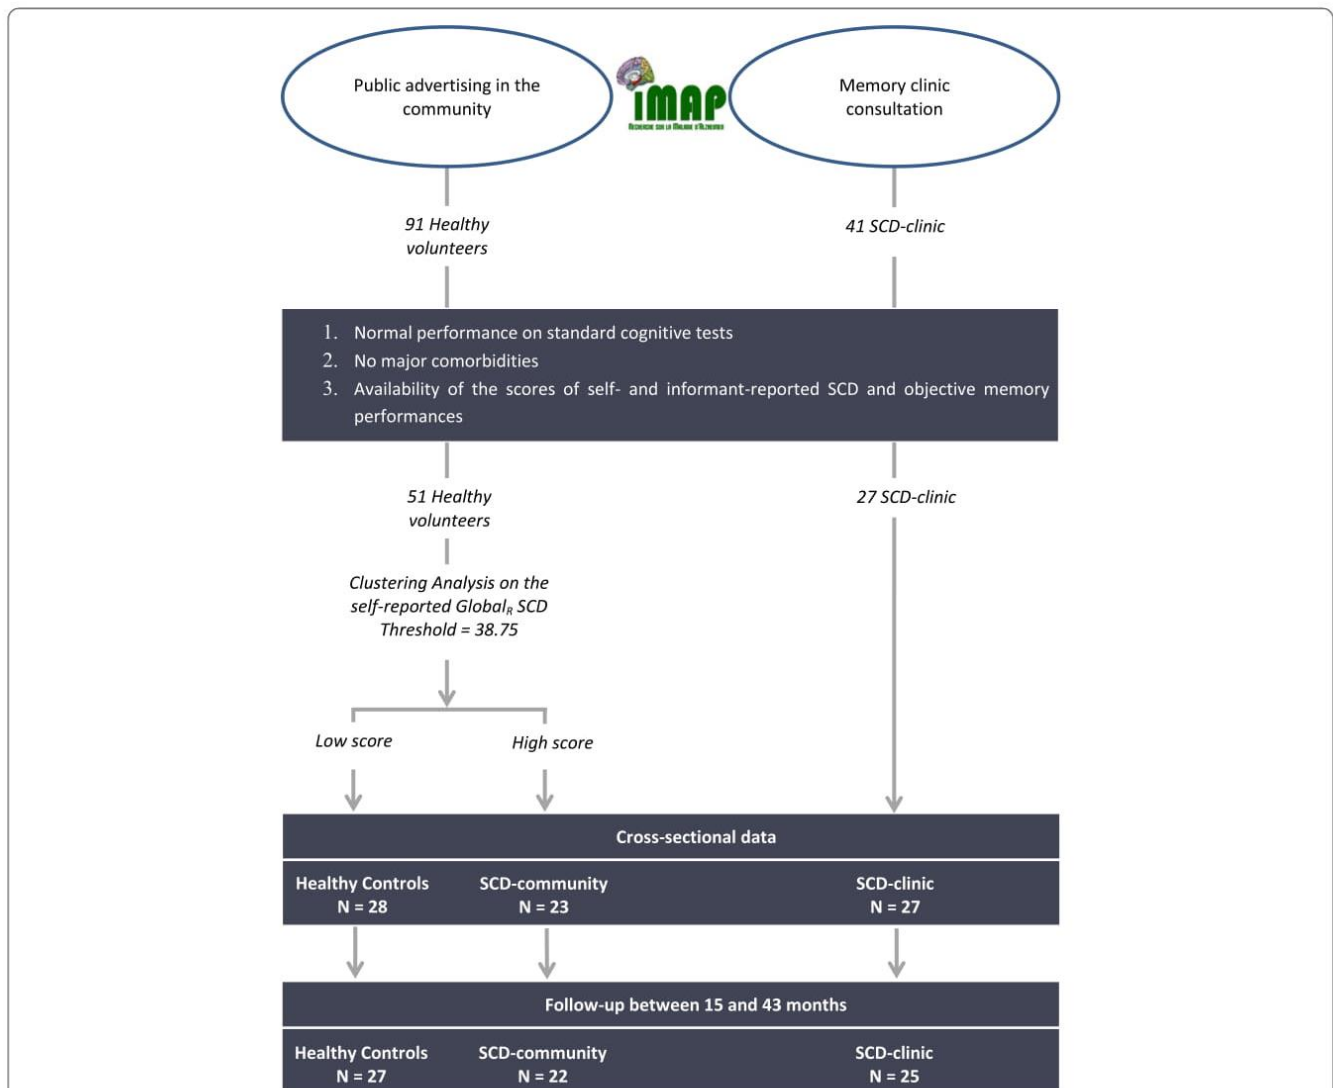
Public advertising in the community

iMAP
Recherche sur la Maladie d'Alzheimer

Memory clinic consultation

91 Healthy volunteers

41 SCD-clinic

1. Normal performance on standard cognitive tests
2. No major comorbidities
3. Availability of the scores of self- and informant-reported SCD and objective memory performances

51 Healthy volunteers

27 SCD-clinic

Clustering Analysis on the self-reported Global$_R$ SCD Threshold = 38.75

Low score

High score

Cross-sectional data

| Healthy Controls N = 28 | SCD-community N = 23 | SCD-clinic N = 27 |
|---|---|---|

Follow-up between 15 and 43 months

| Healthy Controls N = 27 | SCD-community N = 22 | SCD-clinic N = 25 |
|---|---|---|